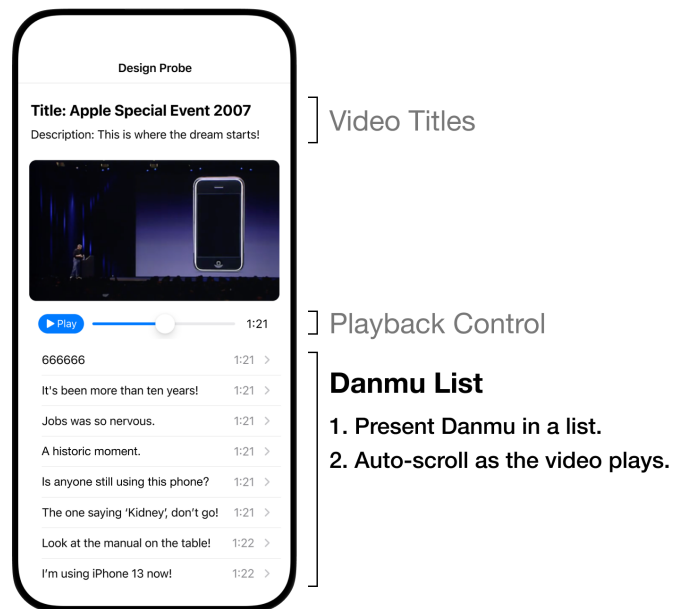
Design Probe

Title: Apple Special Event 2007

Description: This is where the dream starts!

Video Titles

▶ Play 1:21

Playback Control

| | | |
|---|---|---|
| 666666 | 1:21 | > |
| It's been more than ten years! | 1:21 | > |
| Jobs was so nervous. | 1:21 | > |
| A historic moment. | 1:21 | > |
| Is anyone still using this phone? | 1:21 | > |
| The one saying 'Kidney', don't go! | 1:21 | > |
| Look at the manual on the table! | 1:22 | > |
| I'm using iPhone 13 now! | 1:22 | > |

Danmu List

1. Present Danmu in a list.

2. Auto-scroll as the video plays.